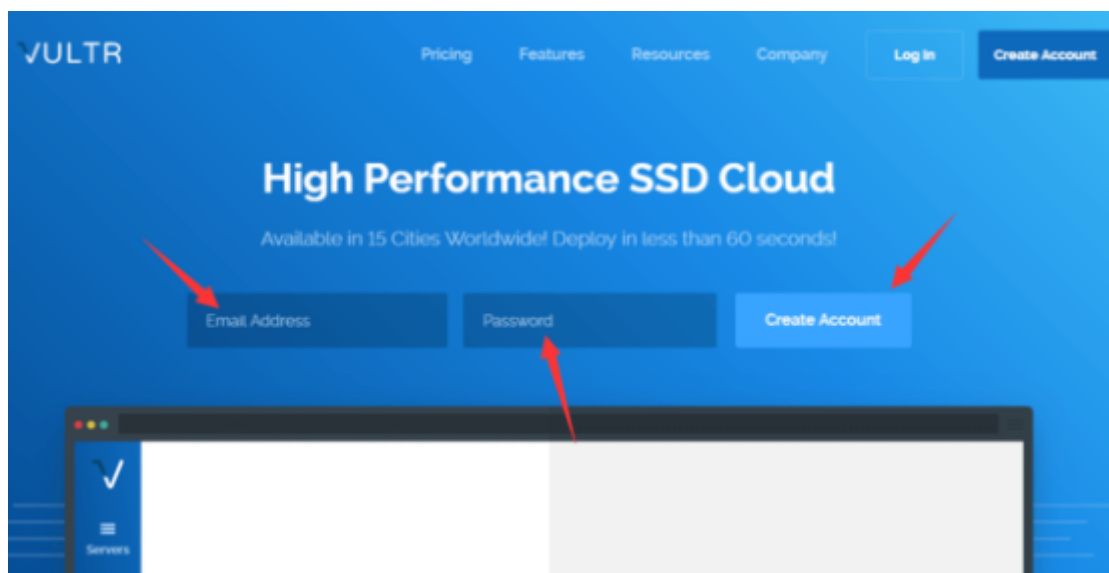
VULTR

Pricing Features Resources Company Log In Create Account

High Performance SSD Cloud

Available in 15 Cities Worldwide! Deploy in less than 60 seconds!

Email Address

Password

Create Account

Servers